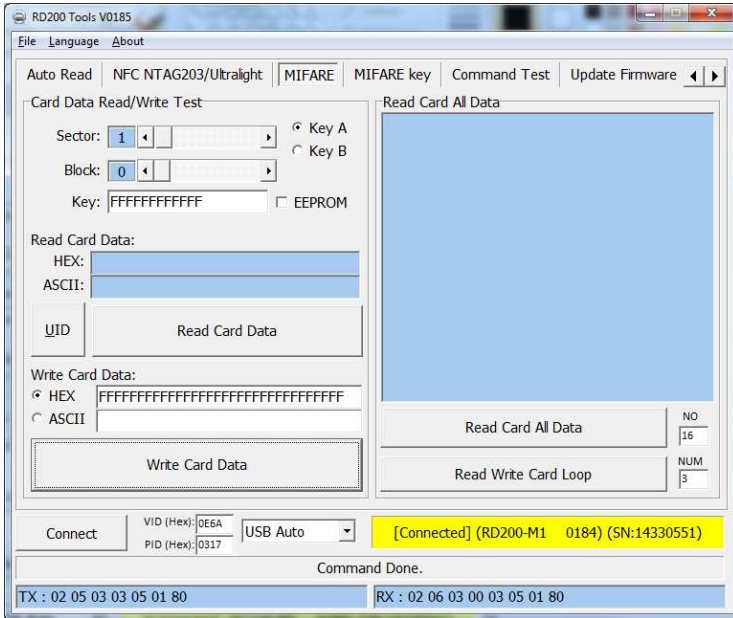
RD200 Tools V0185

File Language About

Auto Read
NFC NTAG203/Ultralight
MIFARE
MIFARE key
Command Test
Update Firmware

Card Data Read/Write Test

Sector: 1
Key A
Key B
Block: 0
Key: FFFFFFFFFFFF
EEPROM

Read Card Data:
HEX:
ASCII:

UID
Read Card Data

Write Card Data:
HEX FFFFFFFFFFFFFFFFFFFFFFFFFFFFFFFF
ASCII

Write Card Data

Read Card All Data

Read Card All Data
NO
16
Read Write Card Loop
NUM
3

Connect
VID (Hex): 0E6A
PID (Hex): 0317
USB Auto
[Connected] (RD200-M1 0184) (SN:14330551)

Command Done.

TX : 02 05 03 03 05 01 80
RX : 02 06 03 00 03 05 01 80